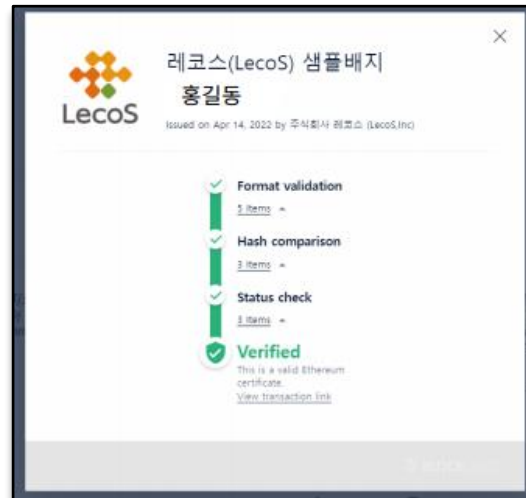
×

LecoS

레코스(LecoS) 샘플배지
홍길동

Issued on Apr 14, 2022 by 주식회사 레코스 (LecoS,Inc)

Format validation
5 items

Hash comparison
3 items

Status check
3 items

Verified
This is a valid Ethereum certificate.
View transaction link

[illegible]